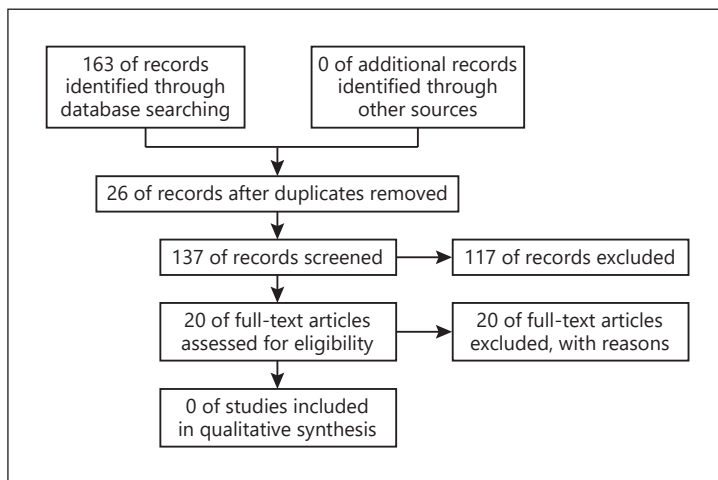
163 of records identified through database searching

0 of additional records identified through other sources

26 of records after duplicates removed

137 of records screened

117 of records excluded

20 of full-text articles assessed for eligibility

20 of full-text articles excluded, with reasons

0 of studies included in qualitative synthesis